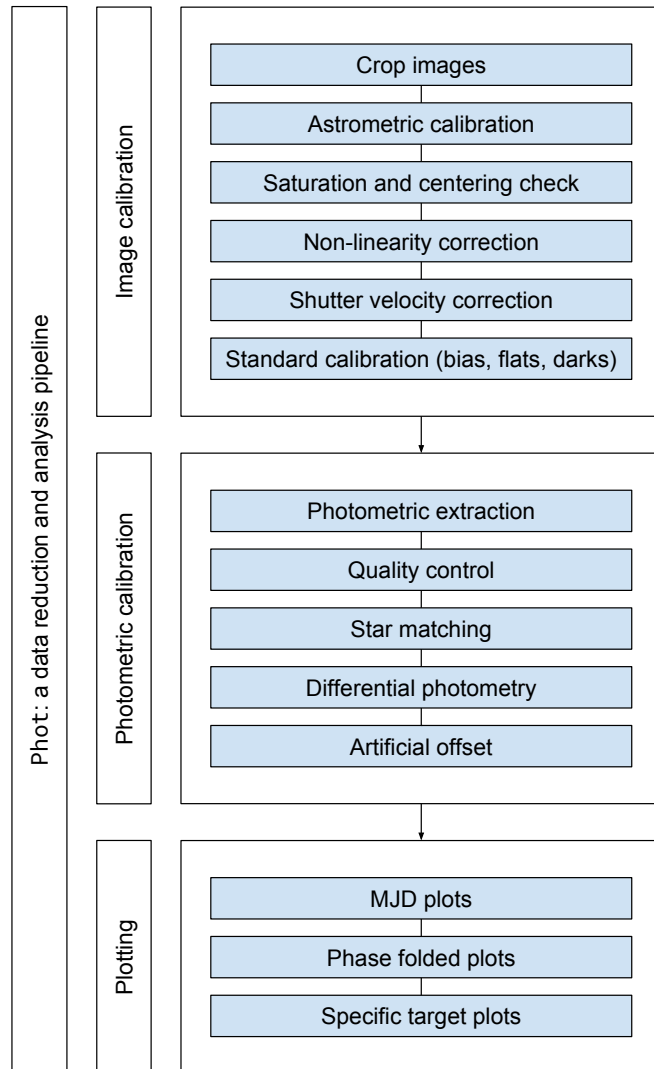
Phot: a data reduction and analysis pipeline

Image calibration

Crop images

Astrometric calibration

Saturation and centering check

Non-linearity correction

Shutter velocity correction

Standard calibration (bias, flats, darks)

Photometric calibration

Photometric extraction

Quality control

Star matching

Differential photometry

Artificial offset

Plotting

MJD plots

Phase folded plots

Specific target plots